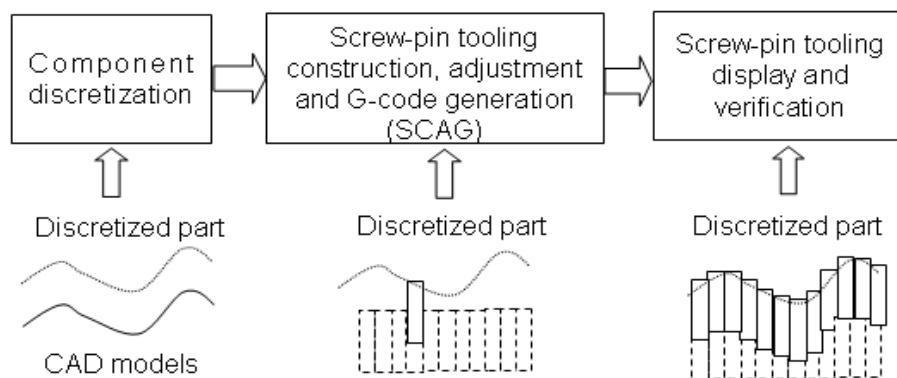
Component discretization

Screw-pin tooling construction, adjustment and G-code generation (SCAG)

Screw-pin tooling display and verification

Discretized part

CAD models

Discretized part

Discretized part